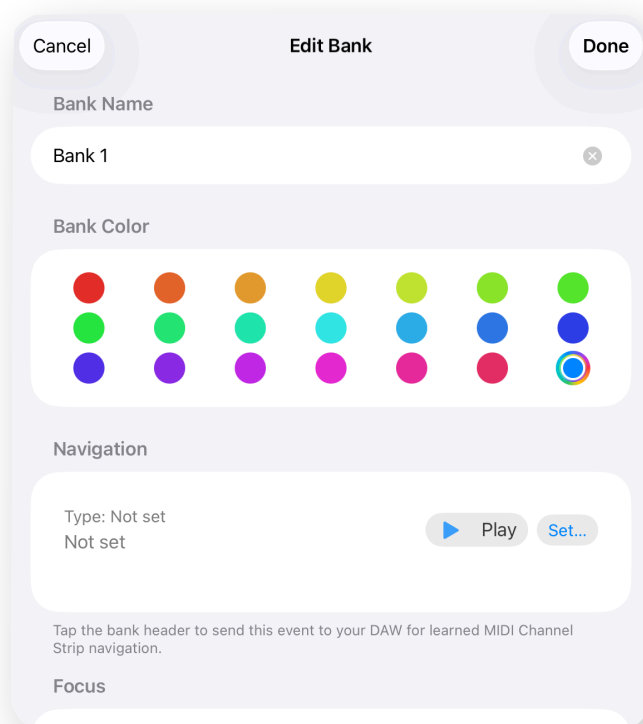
Cancel
Edit Bank
Done

Bank Name

Bank 1

Bank Color

Navigation

Type: Not set
Not set

Play
Set...

Tap the bank header to send this event to your DAW for learned MIDI Channel Strip navigation.

Focus